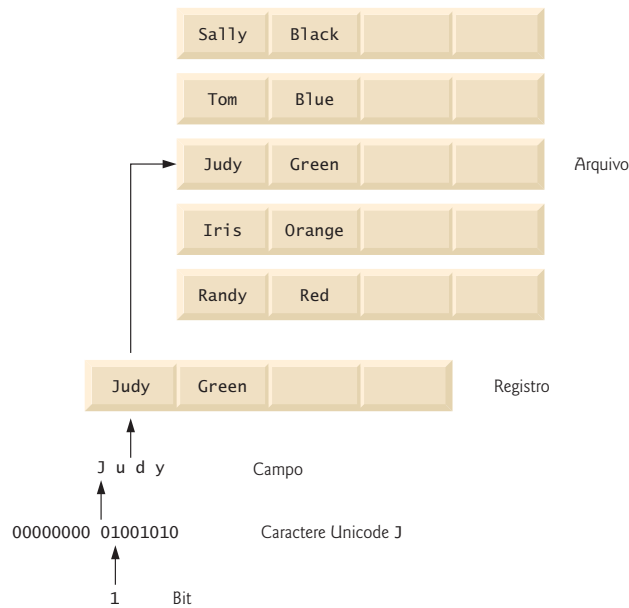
| Sally | Black | | |
|---|---|---|---|

| Tom | Blue | | |
|---|---|---|---|

| Judy | Green | | |
|---|---|---|---|

Arquivo

| Iris | Orange | | |
|---|---|---|---|

| Randy | Red | | |
|---|---|---|---|

| Judy | Green | | |
|---|---|---|---|

Registro

J u d y

Campo

00000000 01001010

Caractere Unicode J

1

Bit